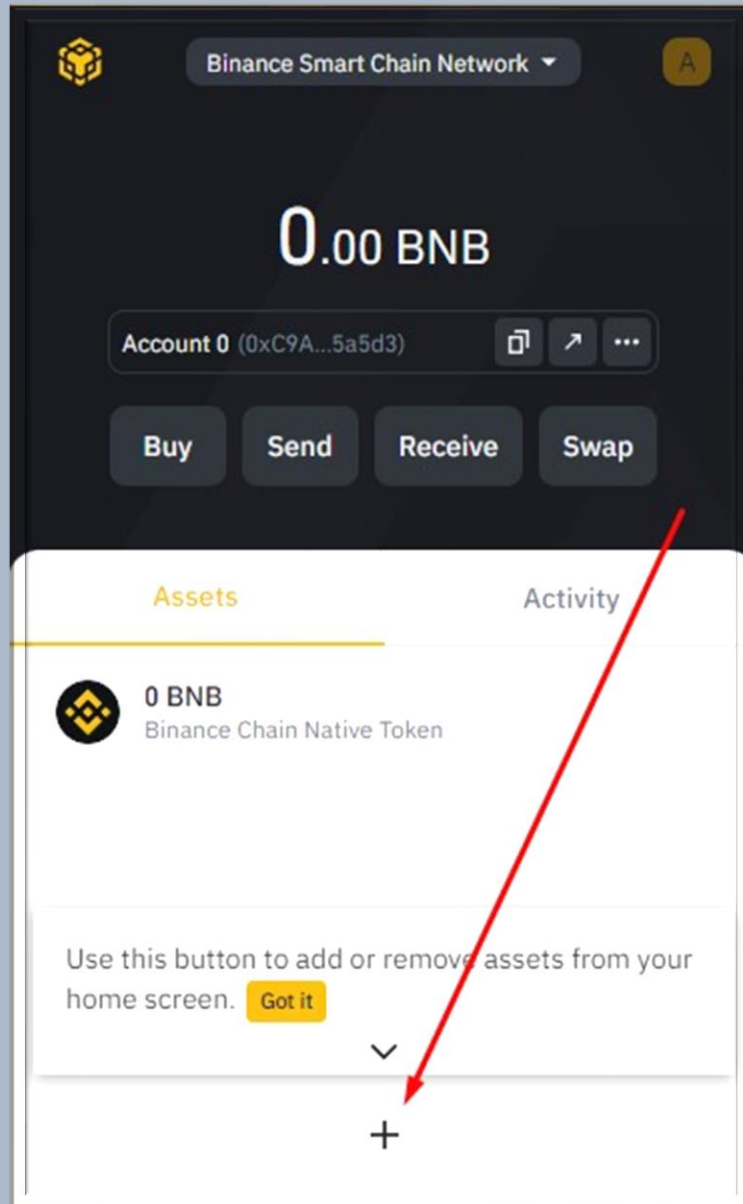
Binance Smart Chain Network

A

0.00 BNB

Account 0 (0xC9A...5a5d3)

Buy
Send
Receive
Swap

Assets
Activity

0 BNB
Binance Chain Native Token

Use this button to add or remove assets from your home screen. Got it

+